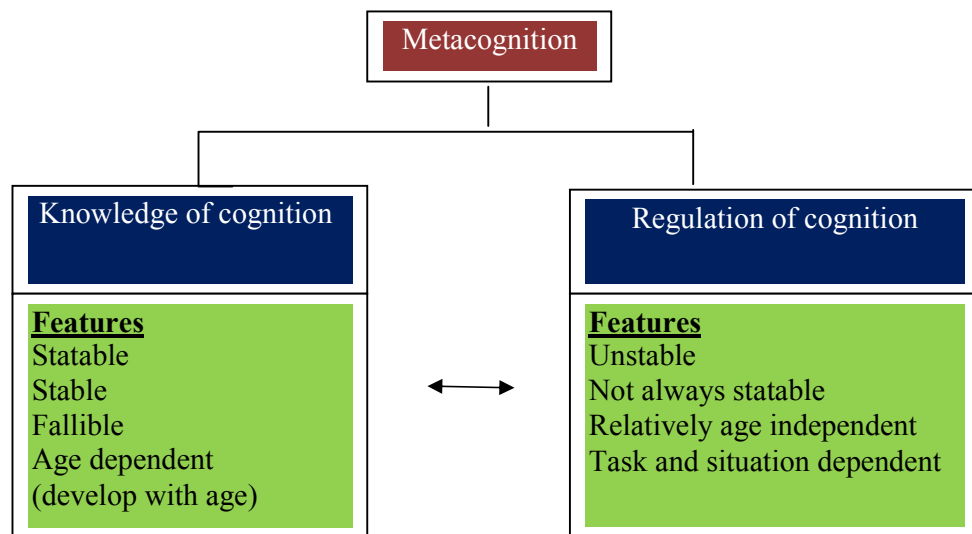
Metacognition

Knowledge of cognition

Features
Statable
Stable
Fallible
Age dependent
(develop with age)

Regulation of cognition

Features
Unstable
Not always statable
Relatively age independent
Task and situation dependent